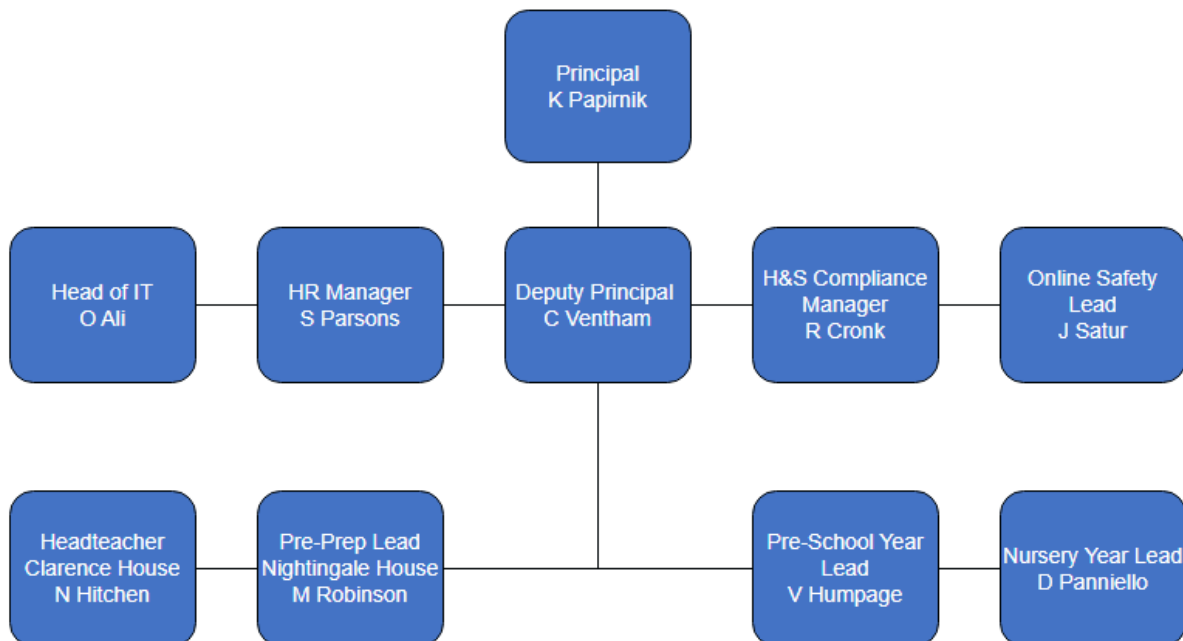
Principal
K Papirnik

Head of IT
O Ali

HR Manager
S Parsons

Deputy Principal
C Ventham

H&S Compliance Manager
R Cronk

Online Safety Lead
J Satur

Headteacher
Clarence House
N Hitchen

Pre-Prep Lead
Nightingale House
M Robinson

Pre-School Year Lead
V Humpage

Nursery Year Lead
D Panniello